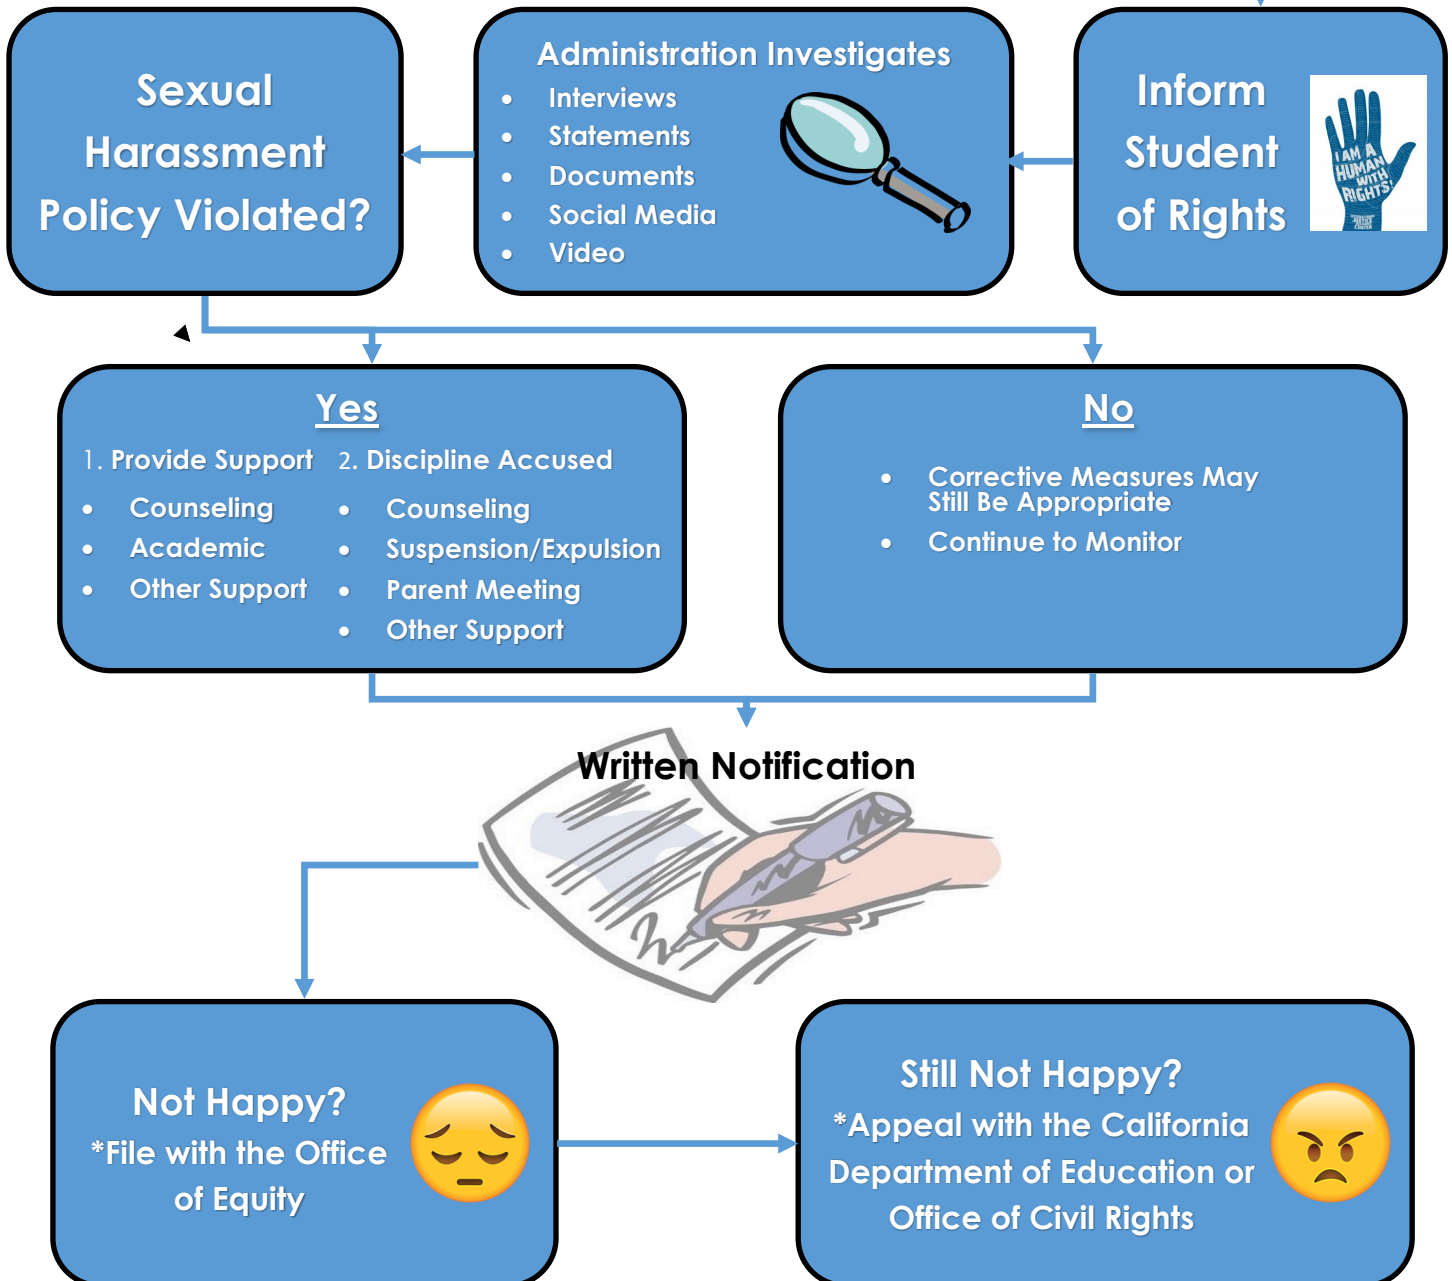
Sexual Harassment Policy Violated?

Administration Investigates
- Interviews
- Statements
- Documents
- Social Media
- Video

Inform Student of Rights

I AM A HUMAN WITH RIGHTS!

Yes
1. Provide Support
- Counseling
- Academic
- Other Support

2. Discipline Accused
- Counseling
- Suspension/Expulsion
- Parent Meeting
- Other Support

No
- Corrective Measures May Still Be Appropriate
- Continue to Monitor

Written Notification

Not Happy?
*File with the Office of Equity

Still Not Happy?
*Appeal with the California Department of Education or Office of Civil Rights